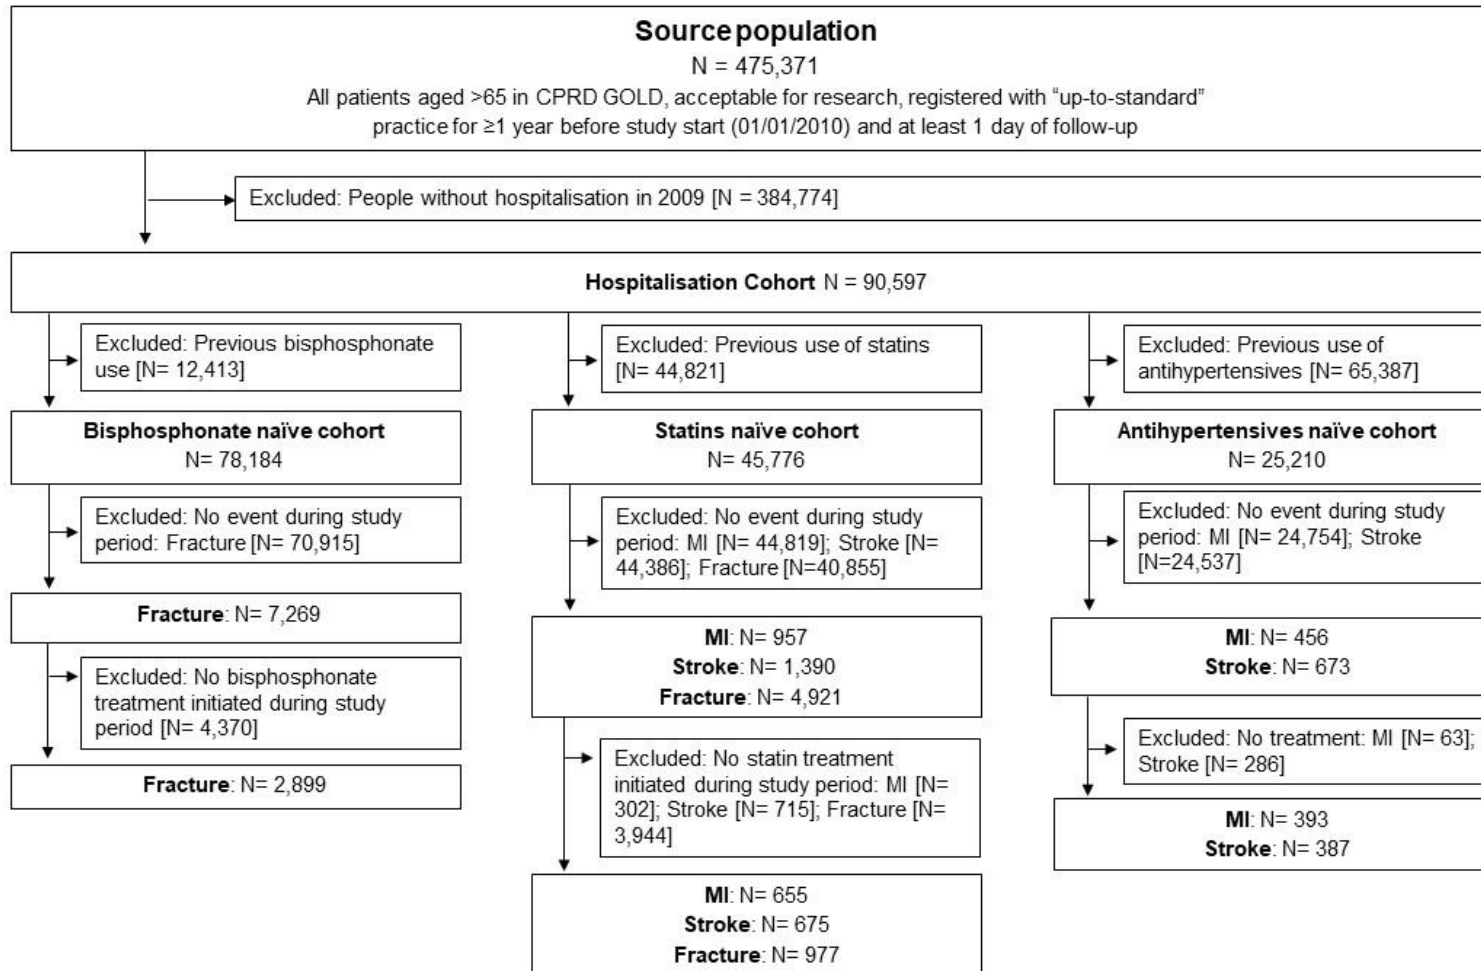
Source population
N = 475,371
All patients aged >65 in CPRD GOLD, acceptable for research, registered with "up-to-standard" practice for ≥1 year before study start (01/01/2010) and at least 1 day of follow-up

Excluded: People without hospitalisation in 2009 [N = 384,774]

Hospitalisation Cohort N = 90,597

Excluded: Previous bisphosphonate use [N= 12,413]

Bisphosphonate naïve cohort
N= 78,184

Excluded: No event during study period: Fracture [N= 70,915]

Fracture: N= 7,269

Excluded: No bisphosphonate treatment initiated during study period [N= 4,370]

Fracture: N= 2,899

Excluded: Previous use of statins [N= 44,821]

Statins naïve cohort
N= 45,776

Excluded: No event during study period: MI [N= 44,819]; Stroke [N= 44,386]; Fracture [N=40,855]

MI: N= 957
Stroke: N= 1,390
Fracture: N= 4,921

Excluded: No statin treatment initiated during study period: MI [N= 302]; Stroke [N= 715]; Fracture [N= 3,944]

MI: N= 655
Stroke: N= 675
Fracture: N= 977

Excluded: Previous use of antihypertensives [N= 65,387]

Antihypertensives naïve cohort
N= 25,210

Excluded: No event during study period: MI [N= 24,754]; Stroke [N=24,537]

MI: N= 456
Stroke: N= 673

Excluded: No treatment: MI [N= 63]; Stroke [N= 286]

MI: N= 393
Stroke: N= 387